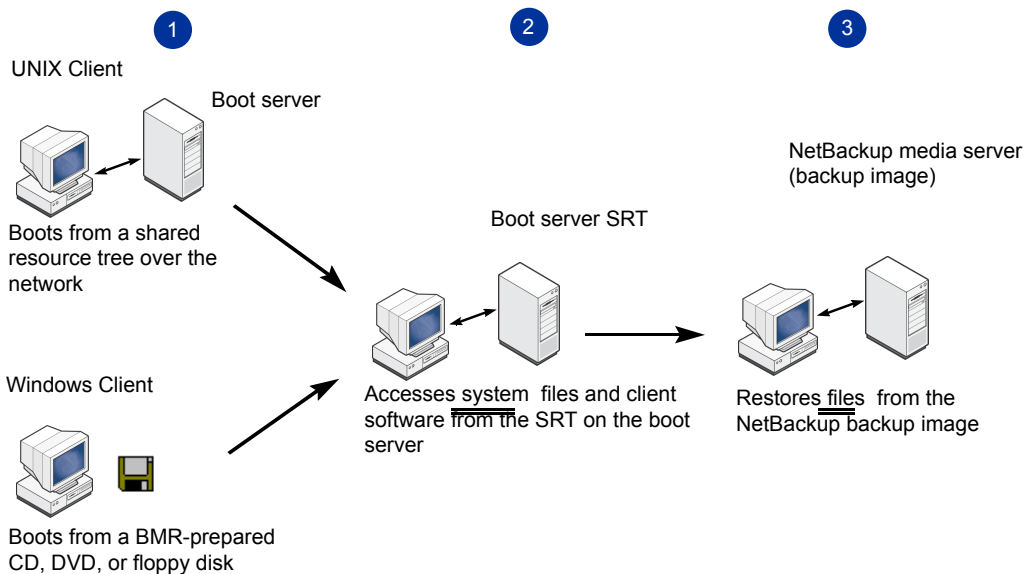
1

2

3

UNIX Client

Boot server

Boots from a shared resource tree over the network

NetBackup media server (backup image)

Boot server SRT

Windows Client

Accesses system files and client software from the SRT on the boot server

Restores files from the NetBackup backup image

Boots from a BMR-prepared CD, DVD, or floppy disk